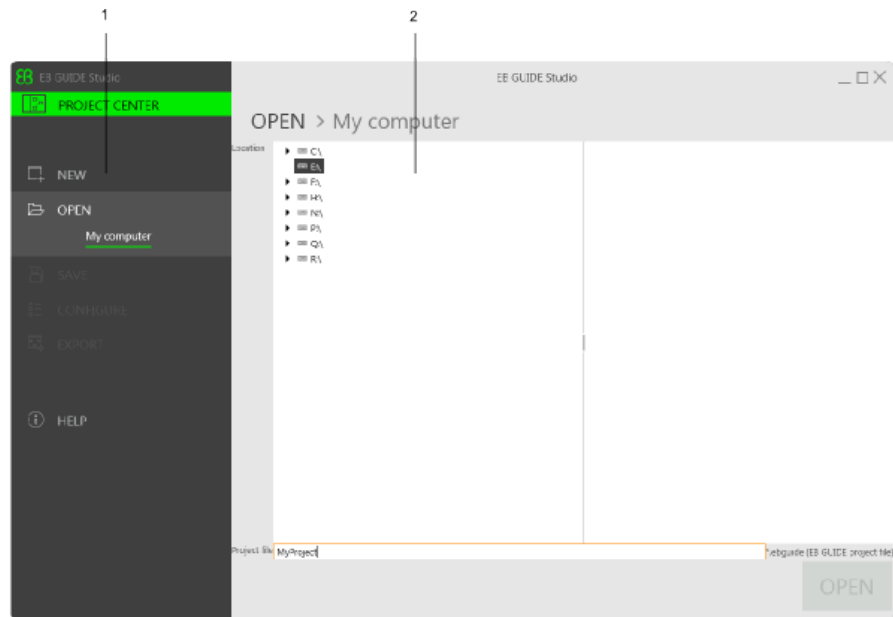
1

2

EB GUIDE Studio

PROJECT CENTER

NEW

OPEN

My computer

SAVE

CONFIGURE

EXPORT

HELP

EB GUIDE Studio

OPEN > My computer

Location

C:\

E:\

F:\

H:\

N:\

P:\

Q:\

R:\

Project file

MyProject

*.ebguide (EB GUIDE project file)

OPEN